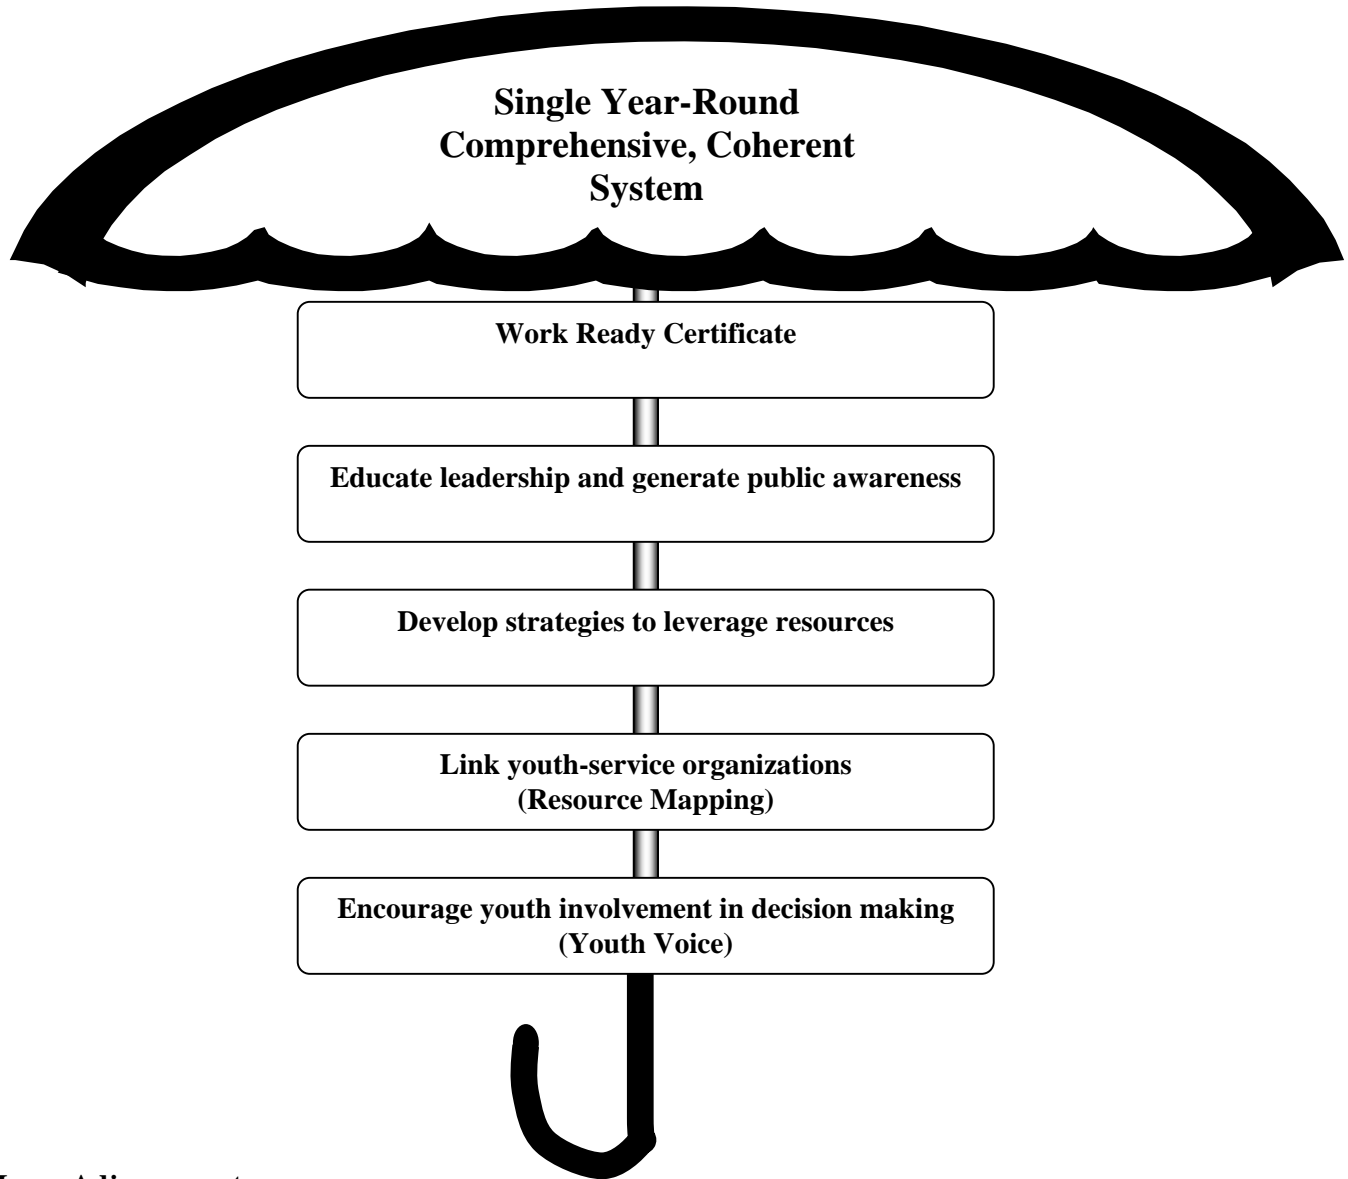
Single Year-Round Comprehensive, Coherent System

Work Ready Certificate

Educate leadership and generate public awareness

Develop strategies to leverage resources

Link youth-service organizations (Resource Mapping)

Encourage youth involvement in decision making (Youth Voice)

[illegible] Alignment